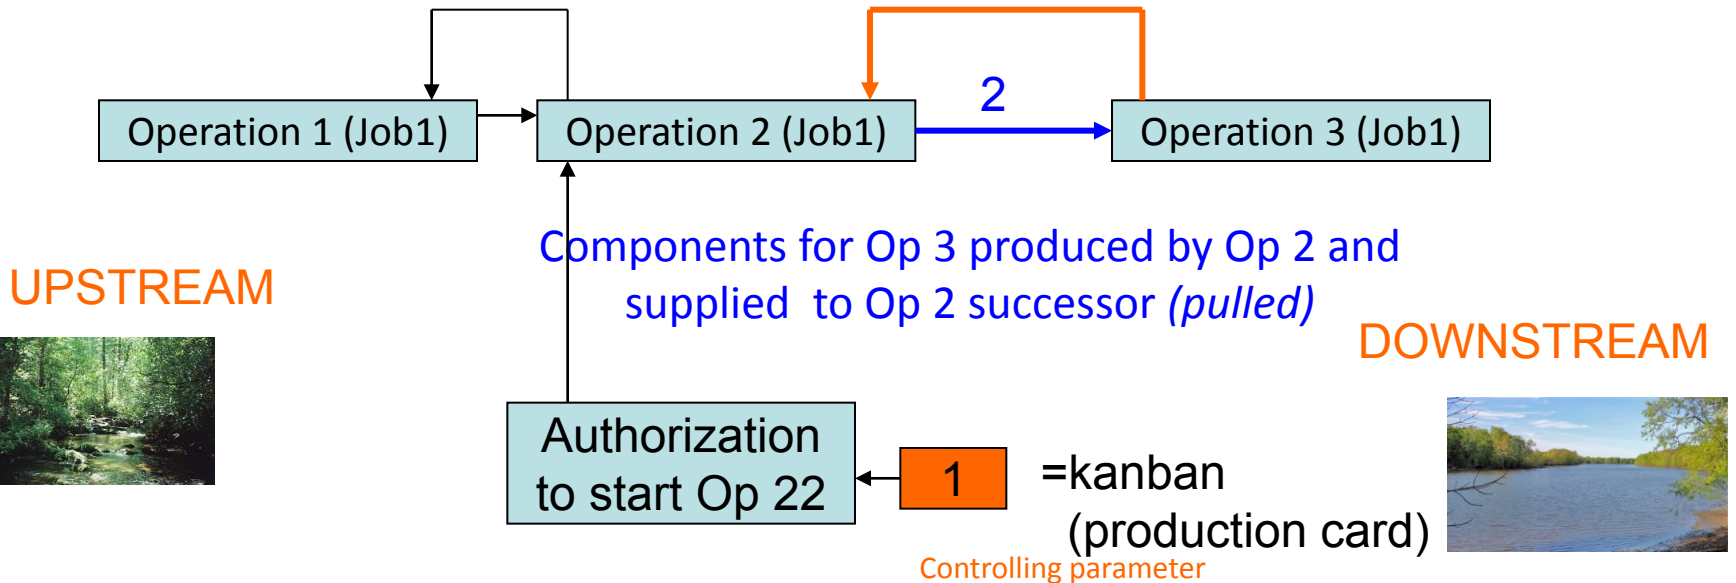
Operation 1 (Job1)

Operation 2 (Job1)

2

Operation 3 (Job1)

Components for Op 3 produced by Op 2 and supplied to Op 2 successor *(pulled)*

UPSTREAM

DOWNSTREAM

Authorization to start Op 22

1

=kanban (production card)

Controlling parameter